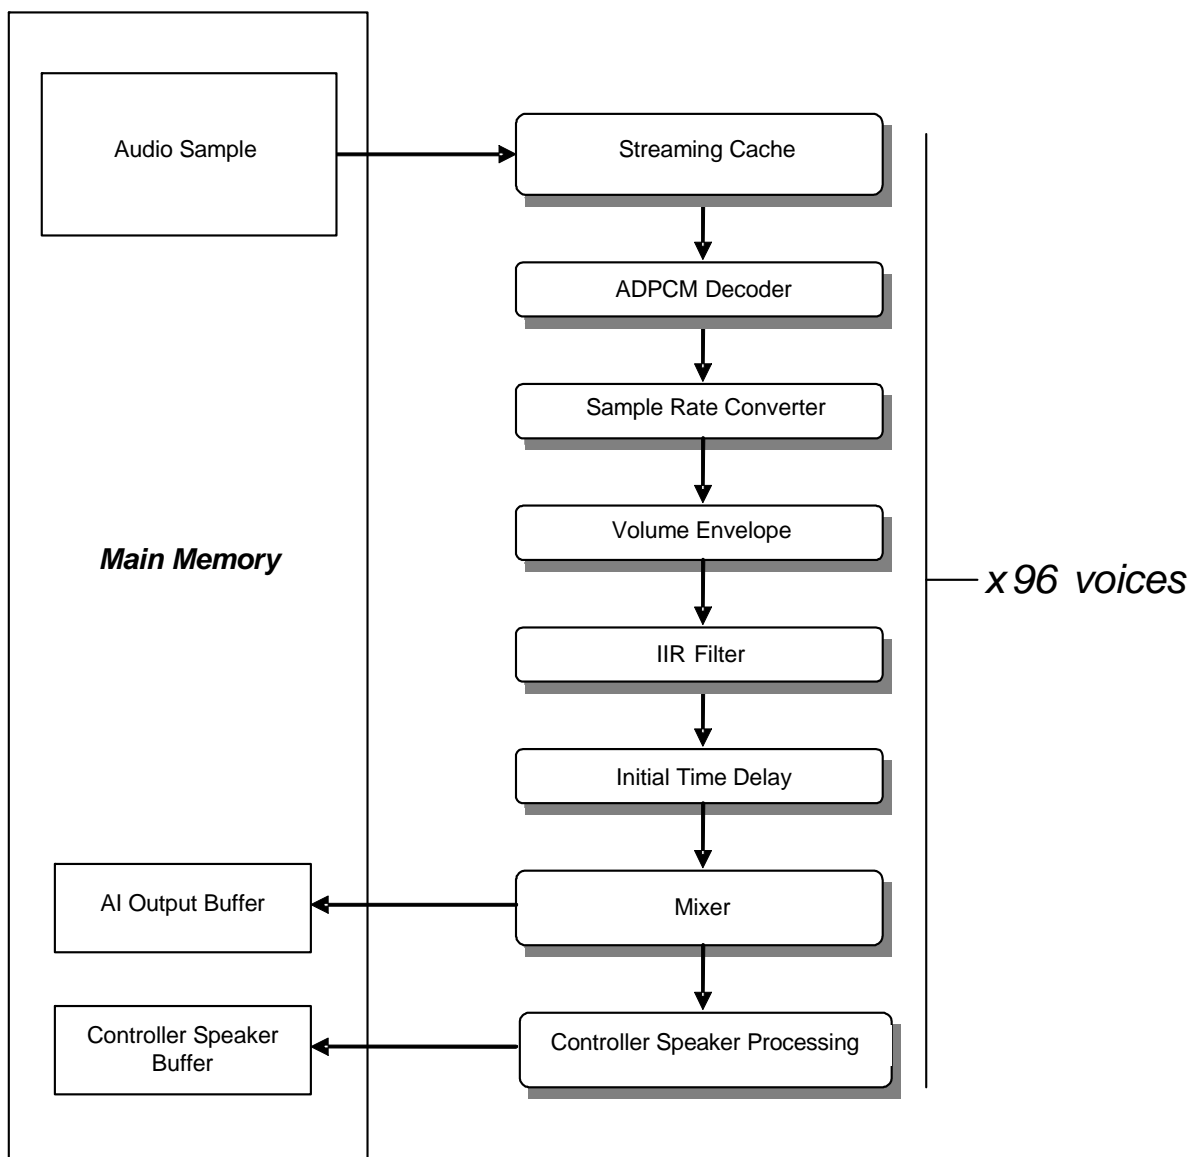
Audio Sample

Main Memory

AI Output Buffer

Controller Speaker Buffer

Streaming Cache

ADPCM Decoder

Sample Rate Converter

Volume Envelope

IIR Filter

Initial Time Delay

Mixer

Controller Speaker Processing

x 96 voices